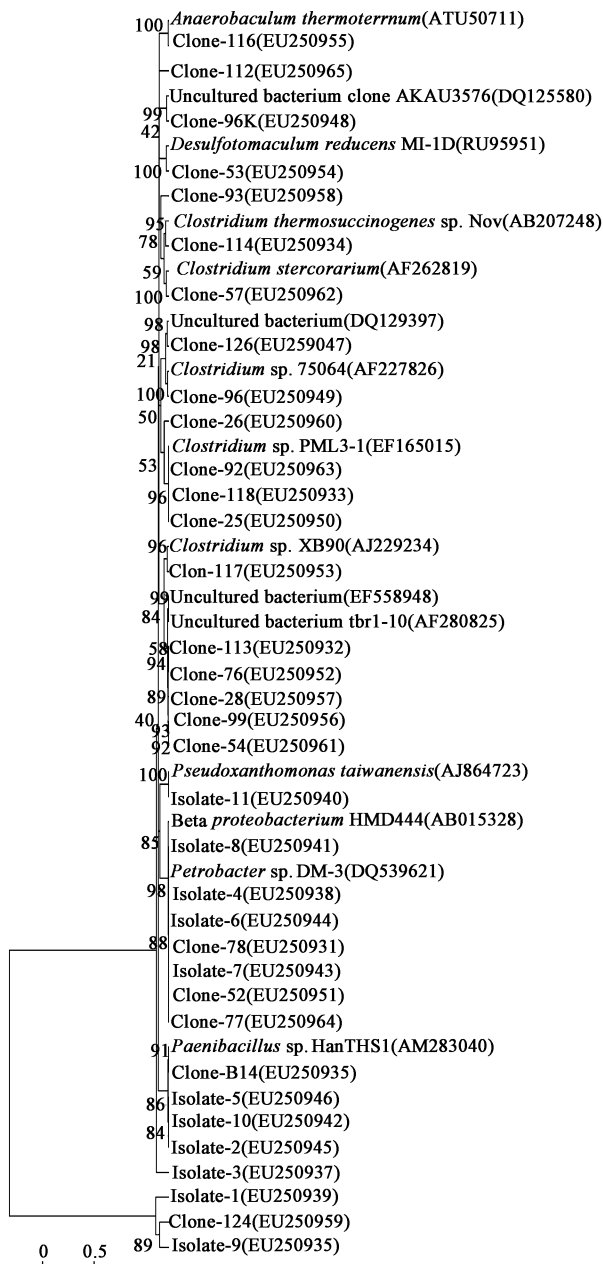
100 Anaerobaculum thermoterrnum(ATU50711)
Clone-116(EU250955)
Clone-112(EU250965)
99 Uncultured bacterium clone AKAU3576(DQ125580)
Clone-96K(EU250948)
42 Desulfotomaculum reducens MI-1D(RU95951)
100 Clone-53(EU250954)
Clone-93(EU250958)
95 Clostridium thermosuccinogenes sp. Nov(AB207248)
78 Clone-114(EU250934)
59 Clostridium stercorarium(AF262819)
100 Clone-57(EU250962)
98 Uncultured bacterium(DQ129397)
98 Clone-126(EU259047)
21 Clostridium sp. 75064(AF227826)
100 Clone-96(EU250949)
50 Clone-26(EU250960)
Clostridium sp. PML3-1(EF165015)
53 Clone-92(EU250963)
96 Clone-118(EU250933)
Clone-25(EU250950)
96 Clostridium sp. XB90(AJ229234)
Clon-117(EU250953)
99 Uncultured bacterium(EF558948)
84 Uncultured bacterium tbr1-10(AF280825)
58 Clone-113(EU250932)
94 Clone-76(EU250952)
89 Clone-28(EU250957)
40 Clone-99(EU250956)
93
92 Clone-54(EU250961)
100 Pseudoxanthomonas taiwanensis(AJ864723)
Isolate-11(EU250940)
Beta proteobacterium HMD444(AB015328)
85 Isolate-8(EU250941)
Petrobacter sp. DM-3(DQ539621)
98 Isolate-4(EU250938)
Isolate-6(EU250944)
88 Clone-78(EU250931)
Isolate-7(EU250943)
Clone-52(EU250951)
Clone-77(EU250964)
91 Paenibacillus sp. HanTHS1(AM283040)
Clone-B14(EU250935)
86 Isolate-5(EU250946)
84 Isolate-10(EU250942)
Isolate-2(EU250945)
Isolate-3(EU250937)
Isolate-1(EU250939)
Clone-124(EU250959)
89 Isolate-9(EU250935)
0 0.5